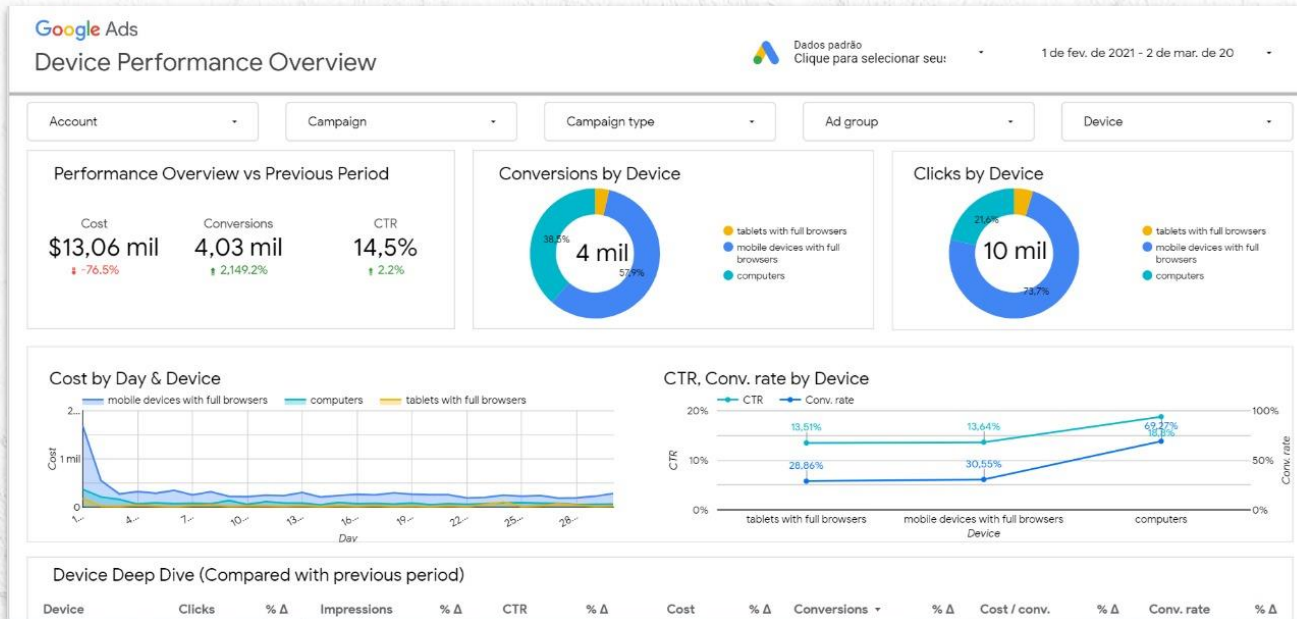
Google Ads
Device Performance Overview

Dados padrão
Clique para selecionar seu:

1 de fev. de 2021 - 2 de mar. de 20

Account
Campaign
Campaign type
Ad group
Device

Performance Overview vs Previous Period

Cost
$13,06 mil
-76.5%

Conversions
4,03 mil
2,149.2%

CTR
14,5%
2.2%

Conversions by Device
4 mil
38,5%
57,9%
tablets with full browsers
mobile devices with full browsers
computers

Clicks by Device
10 mil
21,6%
73,7%
tablets with full browsers
mobile devices with full browsers
computers

Cost by Day & Device
mobile devices with full browsers
computers
tablets with full browsers
2...
1 mil
0
Cost
1...
4...
7...
10...
13...
16...
19...
22...
25...
28...
Day

CTR, Conv. rate by Device
CTR
Conv. rate
20%
10%
0%
CTR
13,51%
13,64%
69,27%
18,8%
28,86%
30,55%
100%
50%
0%
Conv. rate
tablets with full browsers
mobile devices with full browsers
computers
Device

Device Deep Dive (Compared with previous period)

| Device | Clicks | % Δ | Impressions | % Δ | CTR | % Δ | Cost | % Δ | Conversions ▾ | % Δ | Cost / conv. | % Δ | Conv. rate | % Δ |
|---|---|---|---|---|---|---|---|---|---|---|---|---|---|---|